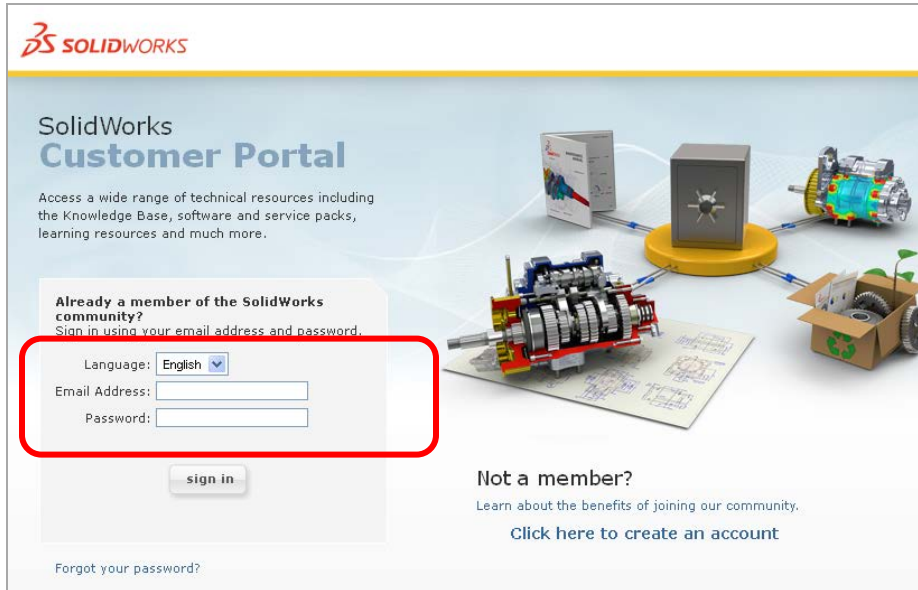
SOLIDWORKS

SolidWorks
Customer Portal

Access a wide range of technical resources including the Knowledge Base, software and service packs, learning resources and much more.

Already a member of the SolidWorks community?
Sign in using your email address and password.

Language: English
Email Address:
Password:

sign in

Forgot your password?

Not a member?
Learn about the benefits of joining our community.
Click here to create an account